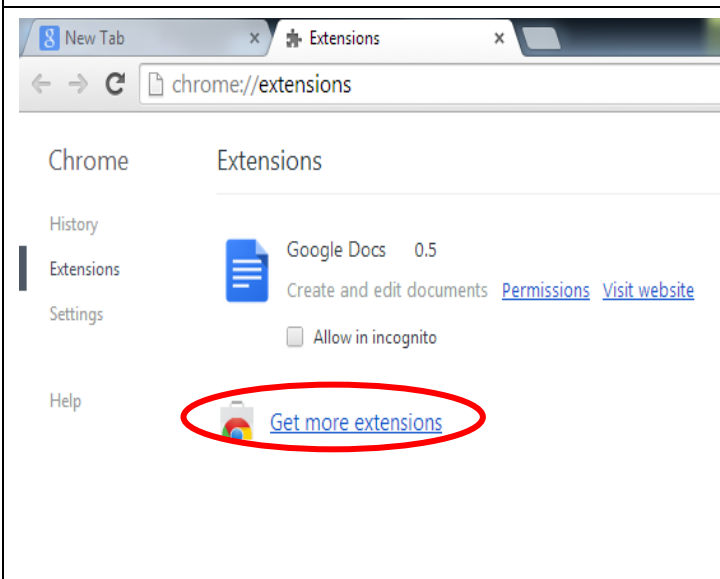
New Tab ×
Extensions ×

chrome://extensions

Chrome

History
Extensions
Settings

Help

Extensions

Google Docs 0.5
Create and edit documents Permissions Visit website

Allow in incognito

Get more extensions